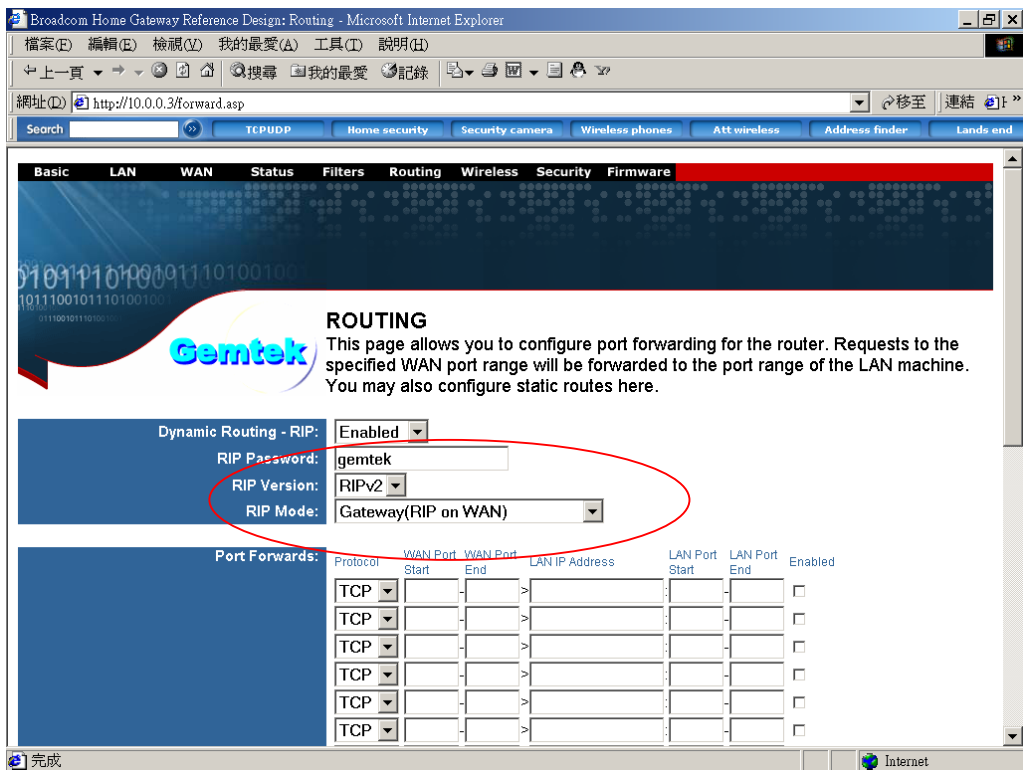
Broadcom Home Gateway Reference Design: Routing - Microsoft Internet Explorer

檔案(F) 編輯(E) 檢視(V) 我的最愛(A) 工具(T) 說明(H)

上一頁 搜尋 我的最愛 記錄

網址(D) http://10.0.0.3/forward.asp 移至 連結

Search TCPUDP Home security Security camera Wireless phones Att wireless Address finder Lands end

Basic LAN WAN Status Filters Routing Wireless Security Firmware

Gemtek

ROUTING

This page allows you to configure port forwarding for the router. Requests to the specified WAN port range will be forwarded to the port range of the LAN machine. You may also configure static routes here.

Dynamic Routing - RIP: Enabled
RIP Password: gemtek
RIP Version: RIPv2
RIP Mode: Gateway(RIP on WAN)

Port Forwards:

| Protocol | WAN Port Start | WAN Port End | LAN IP Address | LAN Port Start | LAN Port End | Enabled |
|---|---|---|---|---|---|---|
| TCP | | | | | | ☐ |
| TCP | | | | | | ☐ |
| TCP | | | | | | ☐ |
| TCP | | | | | | ☐ |
| TCP | | | | | | ☐ |
| TCP | | | | | | ☐ |

完成 Internet